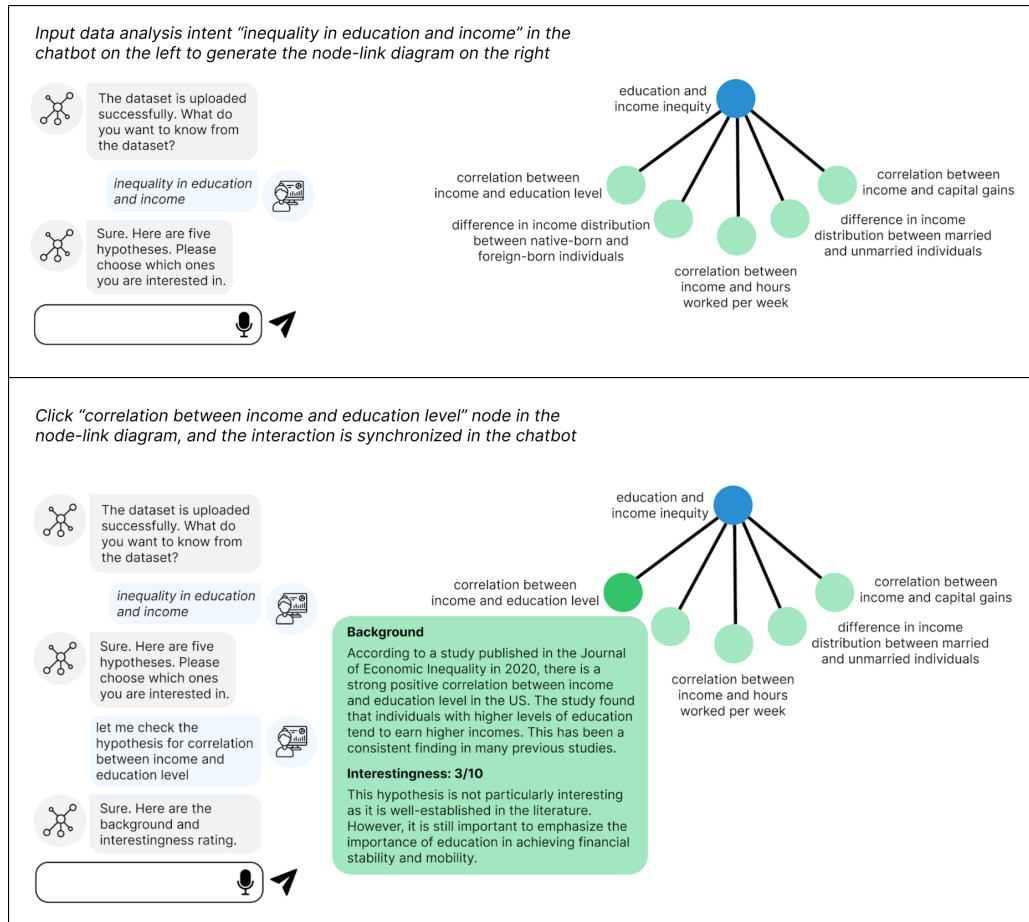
Input data analysis intent "inequality in education and income" in the chatbot on the left to generate the node-link diagram on the right

The dataset is uploaded successfully. What do you want to know from the dataset?

inequality in education and income

Sure. Here are five hypotheses. Please choose which ones you are interested in.

education and income inequity

correlation between income and education level

correlation between income and capital gains

difference in income distribution between native-born and foreign-born individuals

difference in income distribution between married and unmarried individuals

correlation between income and hours worked per week

Click "correlation between income and education level" node in the node-link diagram, and the interaction is synchronized in the chatbot

The dataset is uploaded successfully. What do you want to know from the dataset?

inequality in education and income

Sure. Here are five hypotheses. Please choose which ones you are interested in.

let me check the hypothesis for correlation between income and education level

Sure. Here are the background and interestingness rating.

education and income inequity

correlation between income and education level

correlation between income and capital gains

difference in income distribution between married and unmarried individuals

correlation between income and hours worked per week

Background

According to a study published in the Journal of Economic Inequality in 2020, there is a strong positive correlation between income and education level in the US. The study found that individuals with higher levels of education tend to earn higher incomes. This has been a consistent finding in many previous studies.

Interestingness: 3/10

This hypothesis is not particularly interesting as it is well-established in the literature. However, it is still important to emphasize the importance of education in achieving financial stability and mobility.